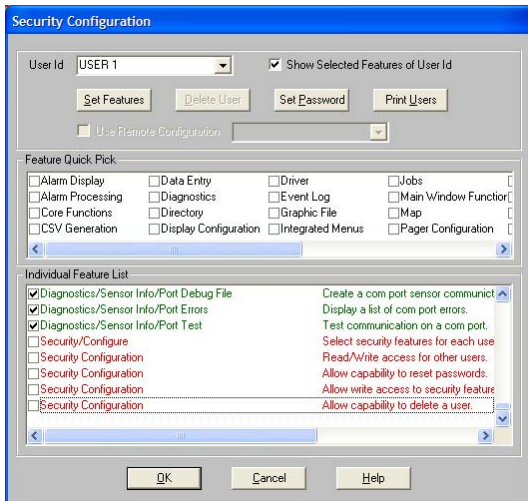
Security Configuration

User Id USER 1

Show Selected Features of User Id

Set Features

Delete User

Set Password

Print Users

Use Remote Configuration

Feature Quick Pick

| | | | |
|---|---|---|---|
| Alarm Display | Data Entry | Driver | Jobs |
| Alarm Processing | Diagnostics | Event Log | Main Window Functior |
| Core Functions | Directory | Graphic File | Map |
| CSV Generation | Display Configuration | Integrated Menus | Pager Configuration |

Individual Feature List

| | |
|---|---|
| Diagnostics/Sensor Info/Port Debug File | Create a com port sensor communicat |
| Diagnostics/Sensor Info/Port Errors | Display a list of com port errors. |
| Diagnostics/Sensor Info/Port Test | Test communication on a com port. |
| Security/Configure | Select security features for each use |
| Security Configuration | Read/Write access for other users. |
| Security Configuration | Allow capability to reset passwords. |
| Security Configuration | Allow write access to security feature |
| Security Configuration | Allow capability to delete a user. |

OK

Cancel

Help